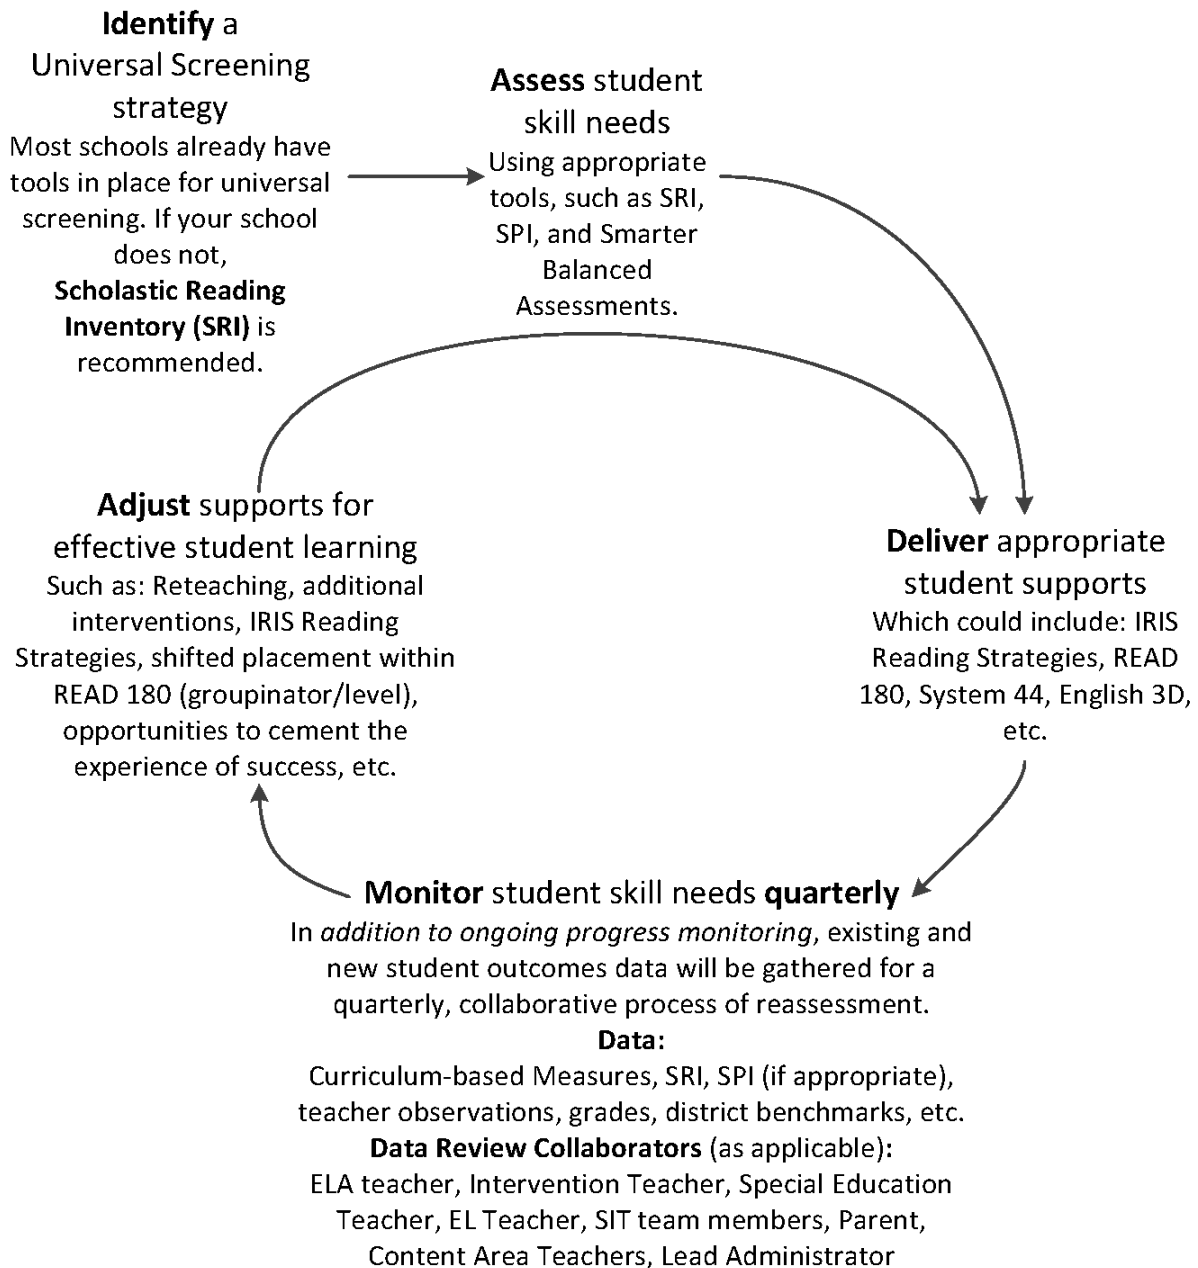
Identify a Universal Screening strategy
Most schools already have tools in place for universal screening. If your school does not, Scholastic Reading Inventory (SRI) is recommended.

Assess student skill needs
Using appropriate tools, such as SRI, SPI, and Smarter Balanced Assessments.

Adjust supports for effective student learning
Such as: Reteaching, additional interventions, IRIS Reading Strategies, shifted placement within READ 180 (groupinator/level), opportunities to cement the experience of success, etc.

Deliver appropriate student supports
Which could include: IRIS Reading Strategies, READ 180, System 44, English 3D, etc.

Monitor student skill needs quarterly
In addition to ongoing progress monitoring, existing and new student outcomes data will be gathered for a quarterly, collaborative process of reassessment.
Data:
Curriculum-based Measures, SRI, SPI (if appropriate), teacher observations, grades, district benchmarks, etc.
Data Review Collaborators (as applicable):
ELA teacher, Intervention Teacher, Special Education Teacher, EL Teacher, SIT team members, Parent, Content Area Teachers, Lead Administrator